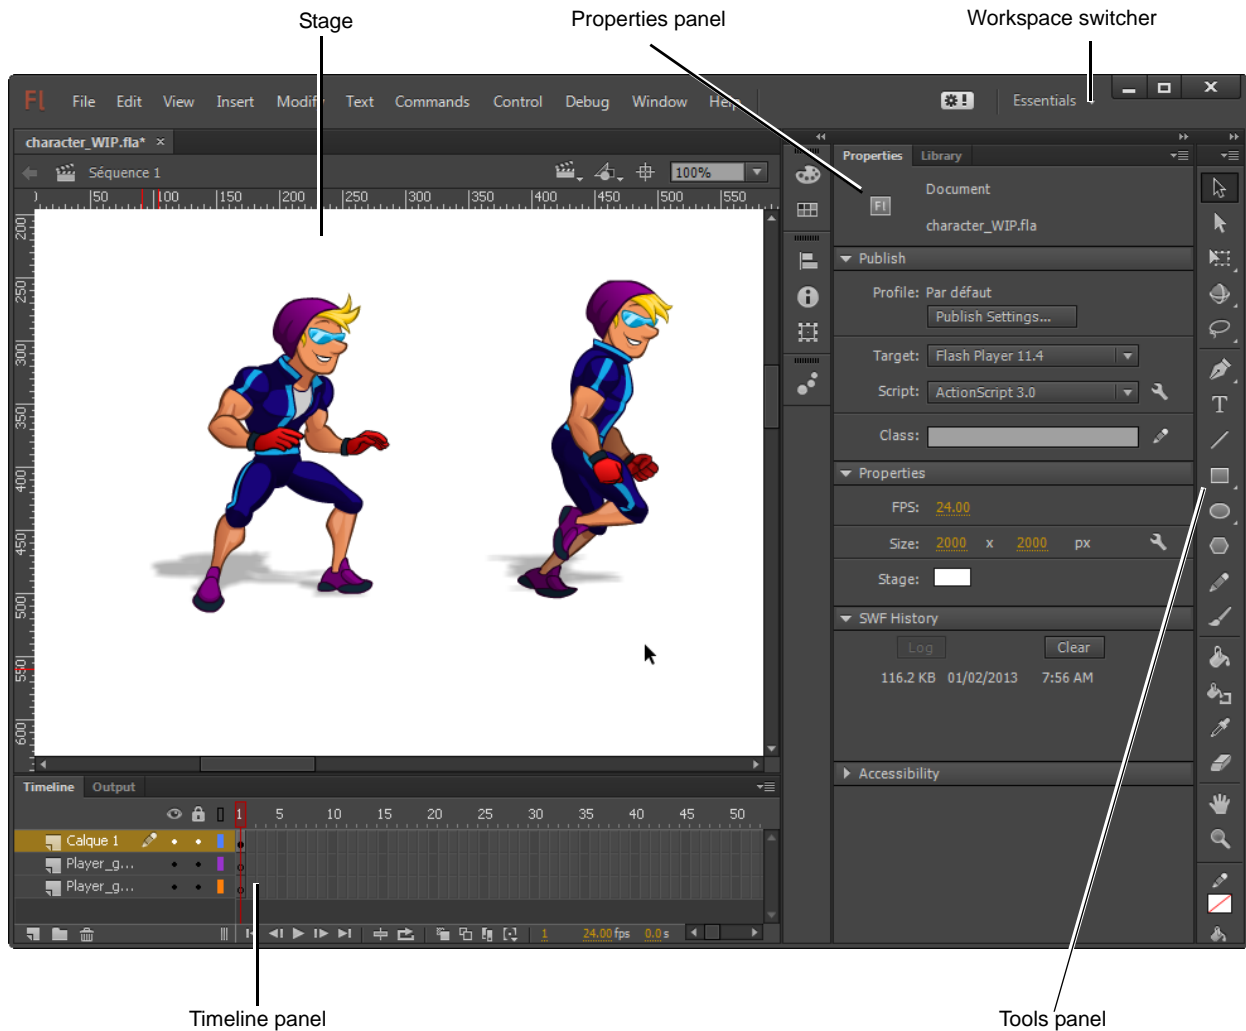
Stage

Properties panel

Workspace switcher

Fl File Edit View Insert Modify Text Commands Control Debug Window Help

Essentials

character_WIP.fla* ×

Séquence 1

100%

50 100 150 200 250 300 350 400 450 500 550

200 250 300 350 400 450 500 550 600

Properties Library

Document

character_WIP.fla

Publish

Profile: Par défaut

Publish Settings...

Target: Flash Player 11.4

Script: ActionScript 3.0

Class:

Properties

FPS: 24.00

Size: 2000 x 2000 px

Stage:

SWF History

Log Clear

116.2 KB 01/02/2013 7:56 AM

Accessibility

Timeline Output

1 5 10 15 20 25 30 35 40 45 50

Calque 1

Player_g...

Player_g...

1 24.00 fps 0.0 s

Timeline panel

Tools panel